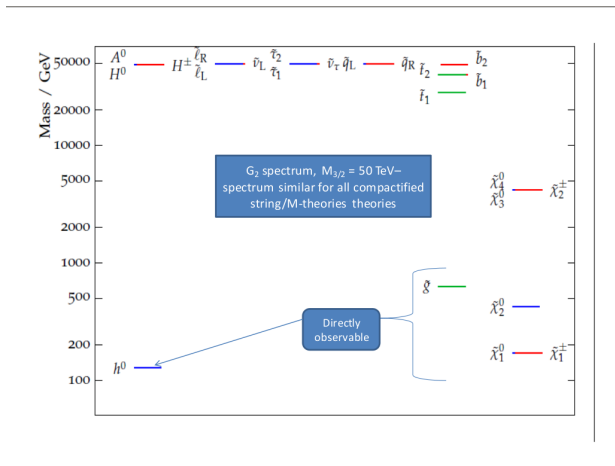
Mass / GeV

50000
20000
10000
5000
2000
1000
500
200
100

$A^0$
$H^0$
$H^\pm$
$\tilde{\ell}_R$
$\tilde{\ell}_L$
$\tilde{\nu}_L$
$\tilde{\tau}_2$
$\tilde{\tau}_1$
$\tilde{\nu}_\tau$
$\tilde{q}_L$
$\tilde{q}_R$
$\tilde{t}_2$
$\tilde{t}_1$
$\tilde{b}_2$
$\tilde{b}_1$

$G_2$ spectrum, $M_{3/2}$ = 50 TeV– spectrum similar for all compactified string/M-theories theories

$\tilde{\chi}_4^0$
$\tilde{\chi}_3^0$
$\tilde{\chi}_2^\pm$
$\tilde{g}$
$\tilde{\chi}_2^0$
$\tilde{\chi}_1^0$
$\tilde{\chi}_1^\pm$

Directly observable

$h^0$